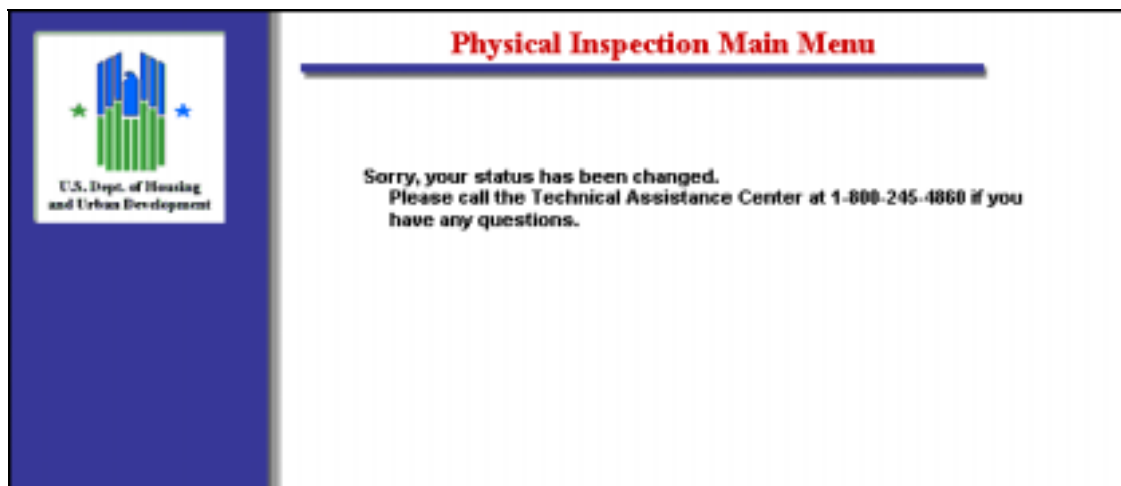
U.S. Dept. of Housing and Urban Development

Physical Inspection Main Menu

Sorry, your status has been changed.
Please call the Technical Assistance Center at 1-800-245-4860 if you have any questions.